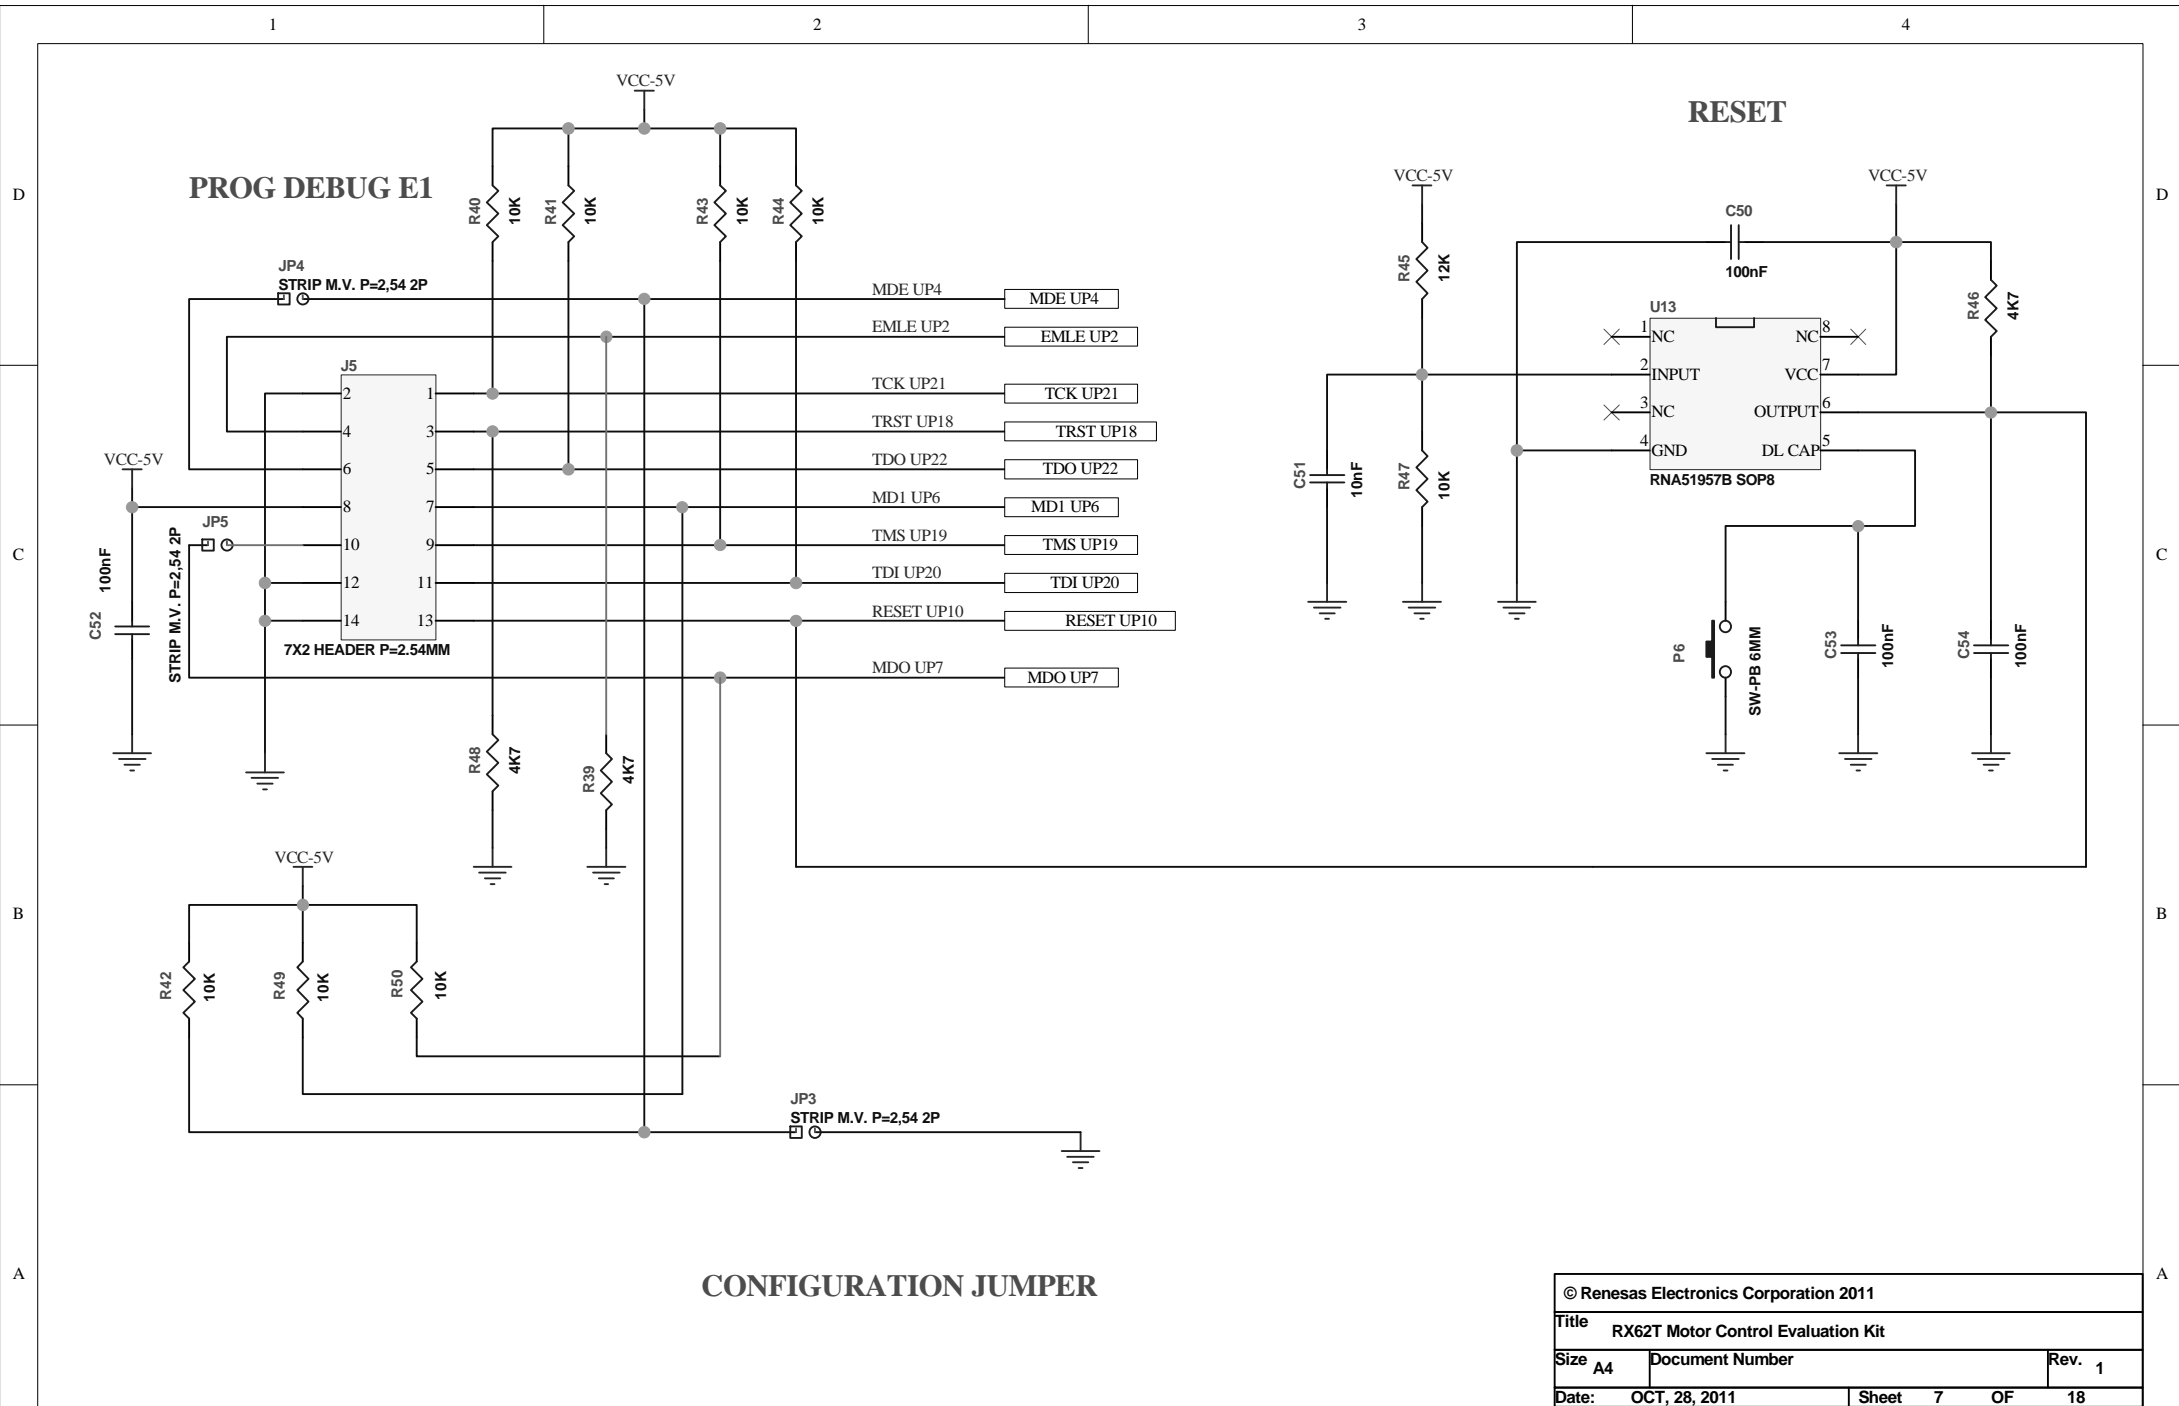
1
2
3
4

D
C
B
A

D
C
B
A

PROG DEBUG E1

VCC-5V

R40 10K
R41 10K
R43 10K
R44 10K

JP4
STRIP M.V. P=2,54 2P

MDE UP4
MDE UP4
EMLE UP2
EMLE UP2

J5
2 1
4 3
6 5
8 7
10 9
12 11
14 13
7X2 HEADER P=2.54MM

TCK UP21
TCK UP21
TRST UP18
TRST UP18
TDO UP22
TDO UP22
MD1 UP6
MD1 UP6
TMS UP19
TMS UP19
TDI UP20
TDI UP20
RESET UP10
RESET UP10
MDO UP7
MDO UP7

VCC-5V
C52 100nF
JP5
STRIP M.V. P=2,54 2P

R48 4K7
R39 4K7

VCC-5V
R42 10K
R49 10K
R50 10K

JP3
STRIP M.V. P=2,54 2P

CONFIGURATION JUMPER

RESET

VCC-5V
R45 12K
C51 10nF
R47 10K

VCC-5V
C50
100nF
U13
1 NC
2 INPUT
3 NC
4 GND
8 NC
7 VCC
6 OUTPUT
5 DL CAP
RNA51957B SOP8

R46 4K7
P6
SW-PB 6MM
C53 100nF
C54 100nF

| © Renesas Electronics Corporation 2011 | | | |
|---|---|---|---|
| Title RX62T Motor Control Evaluation Kit | | | |
| Size A4 | Document Number | | Rev. 1 |
| Date: OCT, 28, 2011 | | Sheet 7 OF | 18 |